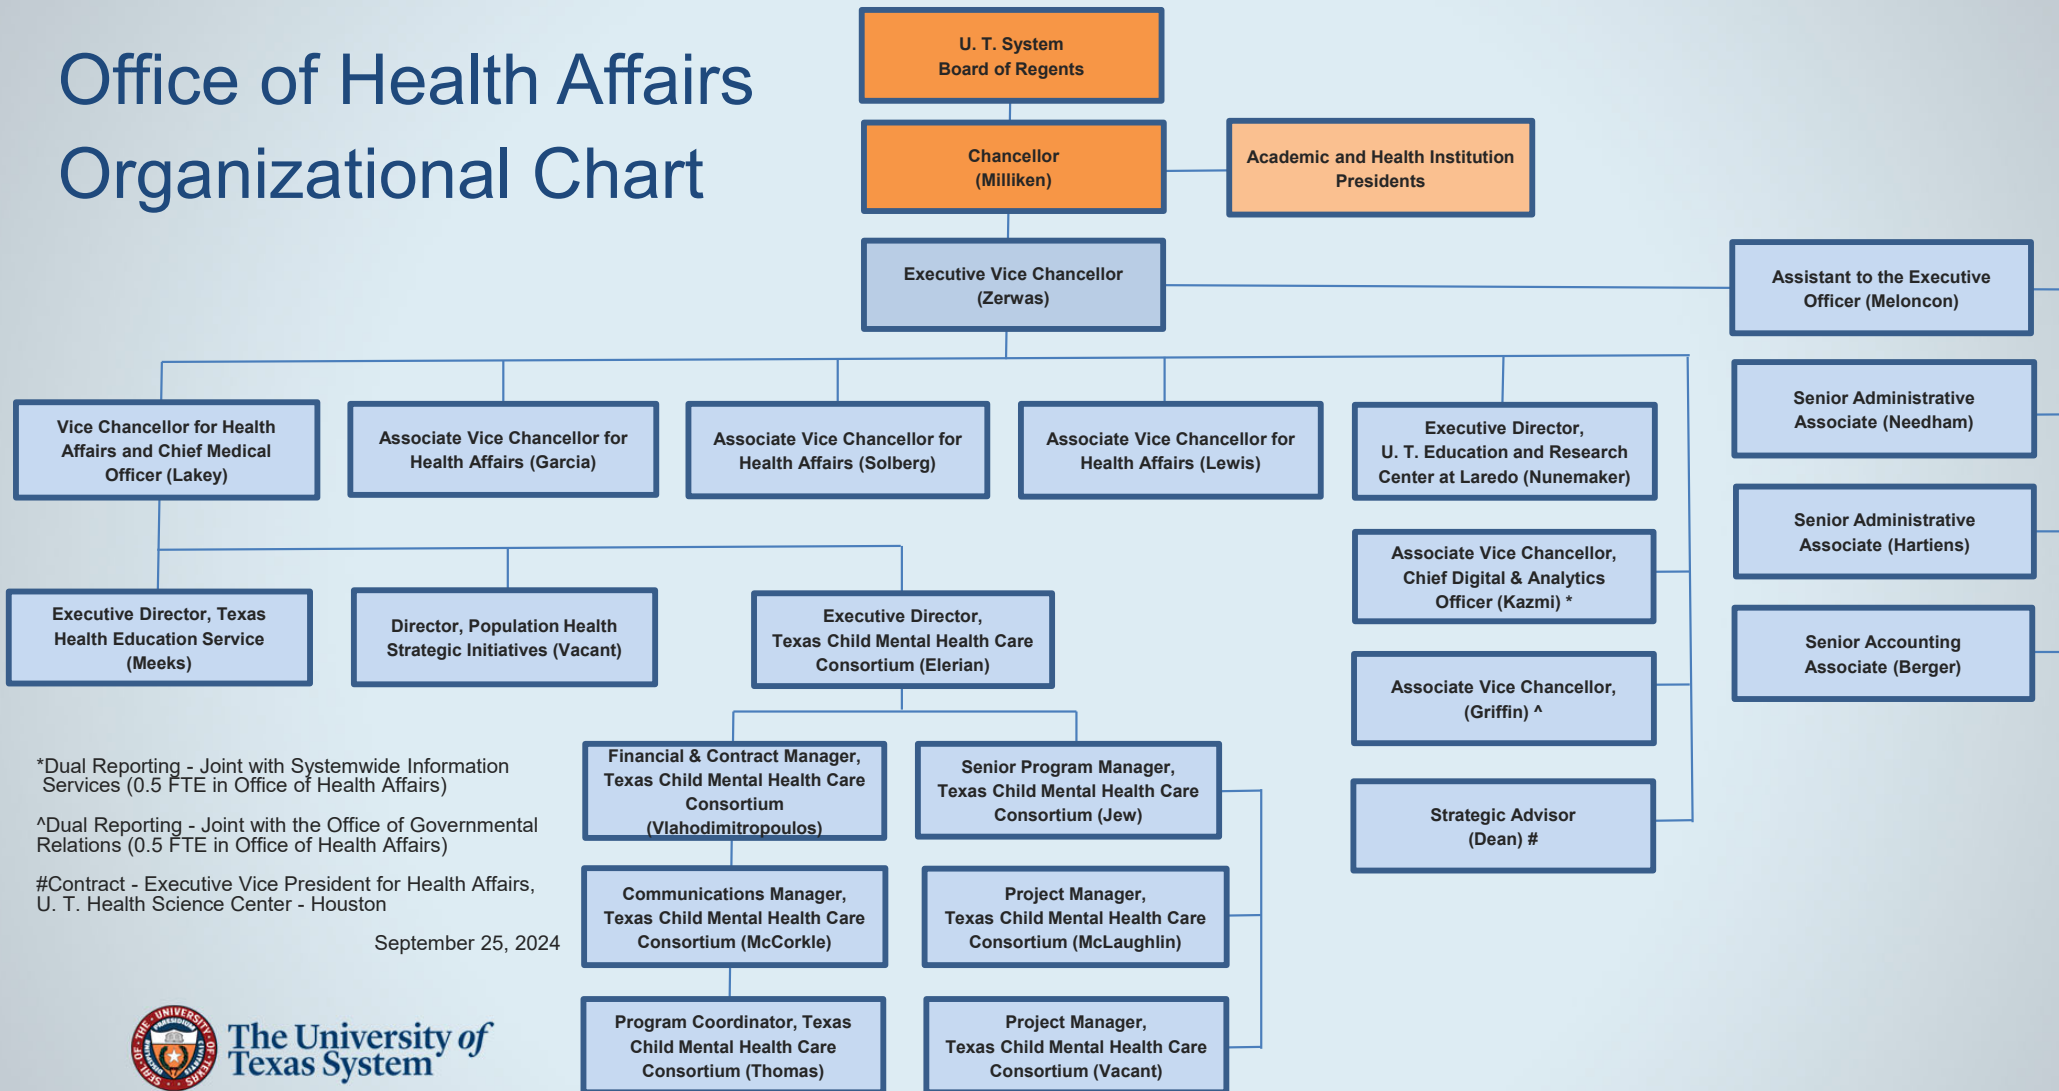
Office of Health Affairs Organizational Chart

U. T. System Board of Regents

Chancellor (Milliken)

Academic and Health Institution Presidents

Executive Vice Chancellor (Zerwas)

Assistant to the Executive Officer (Meloncon)

Senior Administrative Associate (Needham)

Senior Administrative Associate (Hartiens)

Senior Accounting Associate (Berger)

Vice Chancellor for Health Affairs and Chief Medical Officer (Lakey)

Associate Vice Chancellor for Health Affairs (Garcia)

Associate Vice Chancellor for Health Affairs (Solberg)

Associate Vice Chancellor for Health Affairs (Lewis)

Executive Director, U. T. Education and Research Center at Laredo (Nunemaker)

Associate Vice Chancellor, Chief Digital & Analytics Officer (Kazmi) *

Associate Vice Chancellor, (Griffin) ^

Strategic Advisor (Dean) #

Executive Director, Texas Health Education Service (Meeks)

Director, Population Health Strategic Initiatives (Vacant)

Executive Director, Texas Child Mental Health Care Consortium (Elerian)

Financial & Contract Manager, Texas Child Mental Health Care Consortium (Vlahodimitropoulos)

Senior Program Manager, Texas Child Mental Health Care Consortium (Jew)

Communications Manager, Texas Child Mental Health Care Consortium (McCorkle)

Project Manager, Texas Child Mental Health Care Consortium (McLaughlin)

Program Coordinator, Texas Child Mental Health Care Consortium (Thomas)

Project Manager, Texas Child Mental Health Care Consortium (Vacant)

*Dual Reporting - Joint with Systemwide Information Services (0.5 FTE in Office of Health Affairs)

^Dual Reporting - Joint with the Office of Governmental Relations (0.5 FTE in Office of Health Affairs)

#Contract - Executive Vice President for Health Affairs, U. T. Health Science Center - Houston

September 25, 2024

SEAL OF THE UNIVERSITY OF TEXAS

The University of Texas System